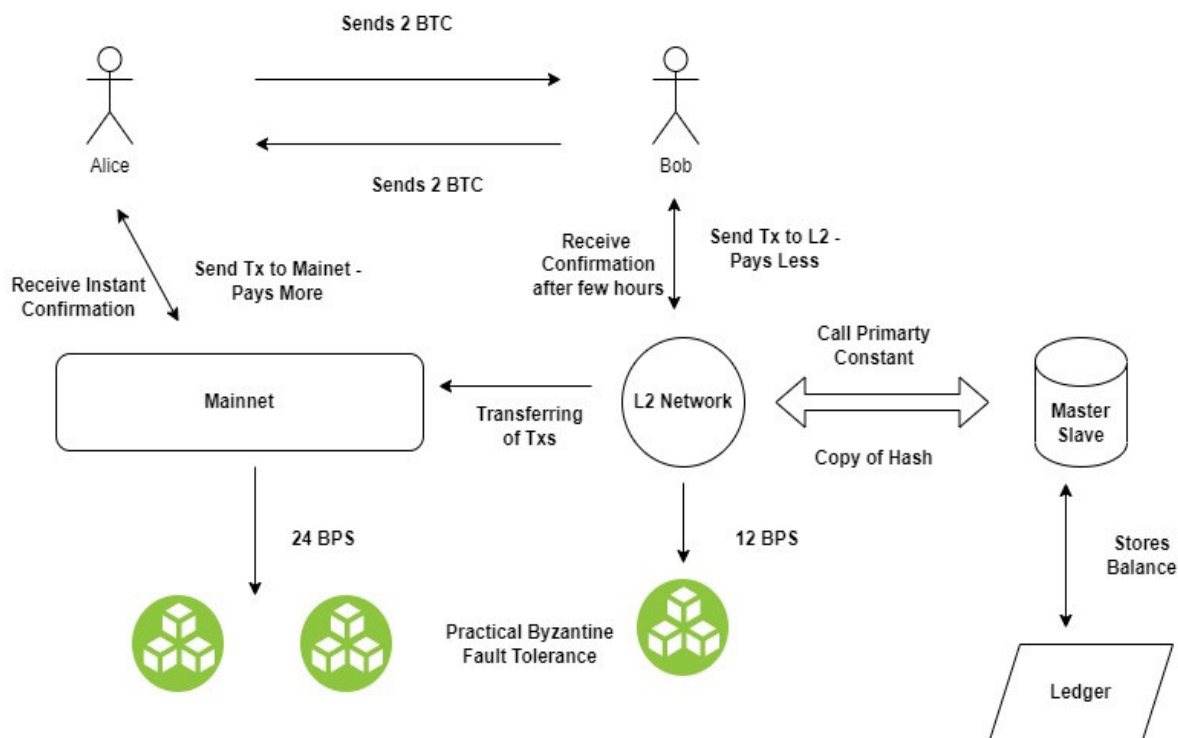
Sends 2 BTC

Alice

Bob

Sends 2 BTC

Receive Instant Confirmation

Send Tx to Mainet - Pays More

Receive Confirmation after few hours

Send Tx to L2 - Pays Less

Call Primarty Constant

Mainnet

Transferring of Txs

L2 Network

Master Slave

Copy of Hash

24 BPS

12 BPS

Stores Balance

Practical Byzantine Fault Tolerance

Ledger